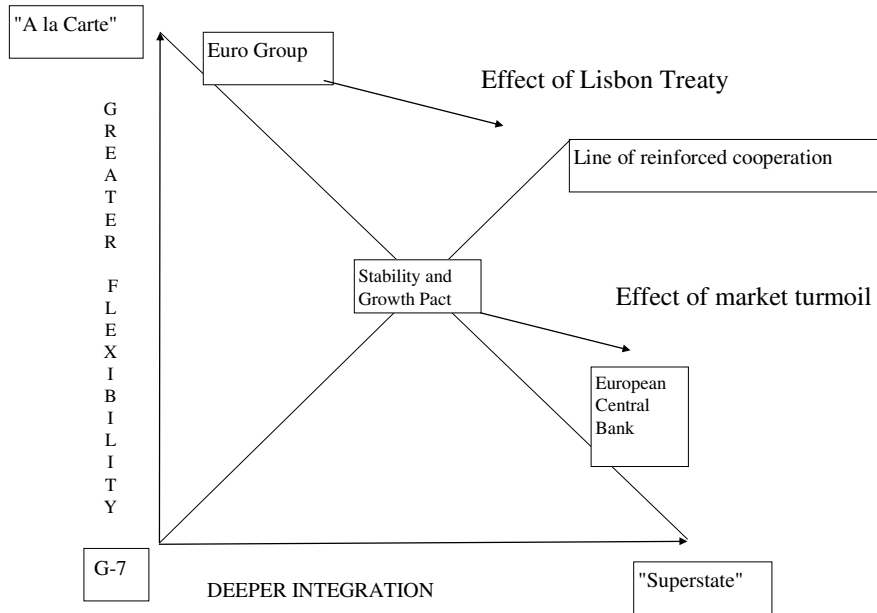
"A la Carte"

Euro Group

Effect of Lisbon Treaty

G R E A T E R F L E X I B I L I T Y

Line of reinforced cooperation

Stability and Growth Pact

Effect of market turmoil

European Central Bank

G-7

DEEPER INTEGRATION

"Superstate"